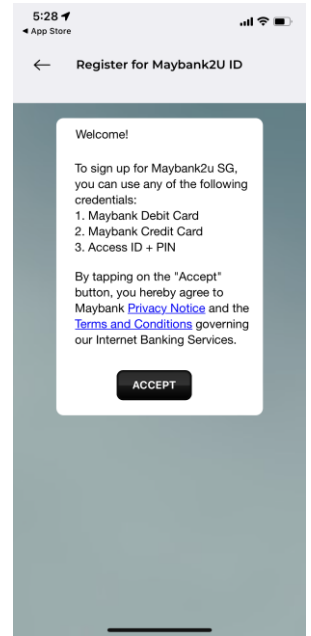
5:28
◂ App Store

Register for Maybank2U ID

Welcome!

To sign up for Maybank2u SG, you can use any of the following credentials:
1. Maybank Debit Card
2. Maybank Credit Card
3. Access ID + PIN

By tapping on the "Accept" button, you hereby agree to Maybank Privacy Notice and the Terms and Conditions governing our Internet Banking Services.

ACCEPT